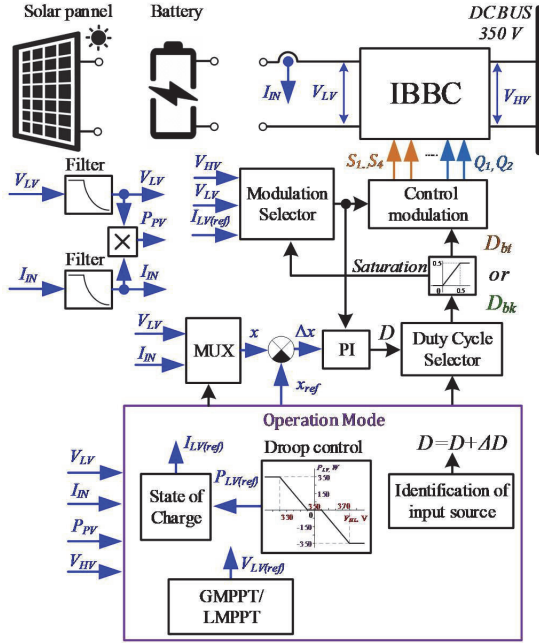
Solar pannel

Battery

DC BUS
350 V

$I_{IN}$

$V_{LV}$

IBBC

$V_{HV}$

$S_1, S_4$

...

$Q_1, Q_2$

Filter

$V_{LV}$

$V_{LV}$

$P_{PV}$

Filter

$I_{IN}$

$I_{IN}$

$V_{HV}$

$V_{LV}$

$I_{LV(ref)}$

Modulation Selector

Control modulation

$D_{bt}$

or

$D_{bk}$

Saturation

0.5

0

0.5

$V_{LV}$

$I_{IN}$

MUX

$x$

$\Delta x$

$x_{ref}$

PI

$D$

Duty Cycle Selector

Operation Mode

$I_{LV(ref)}$

Droop control

$D = D + \Delta D$

$V_{LV}$

$I_{IN}$

$P_{PV}$

$V_{HV}$

State of Charge

$P_{LV(ref)}$

$P_{LV}$, W

3 50

0

330

350

370

$V_{BL}$, V

-3 50

Identification of input source

$V_{LV(ref)}$

GMPPT/
LMPPT